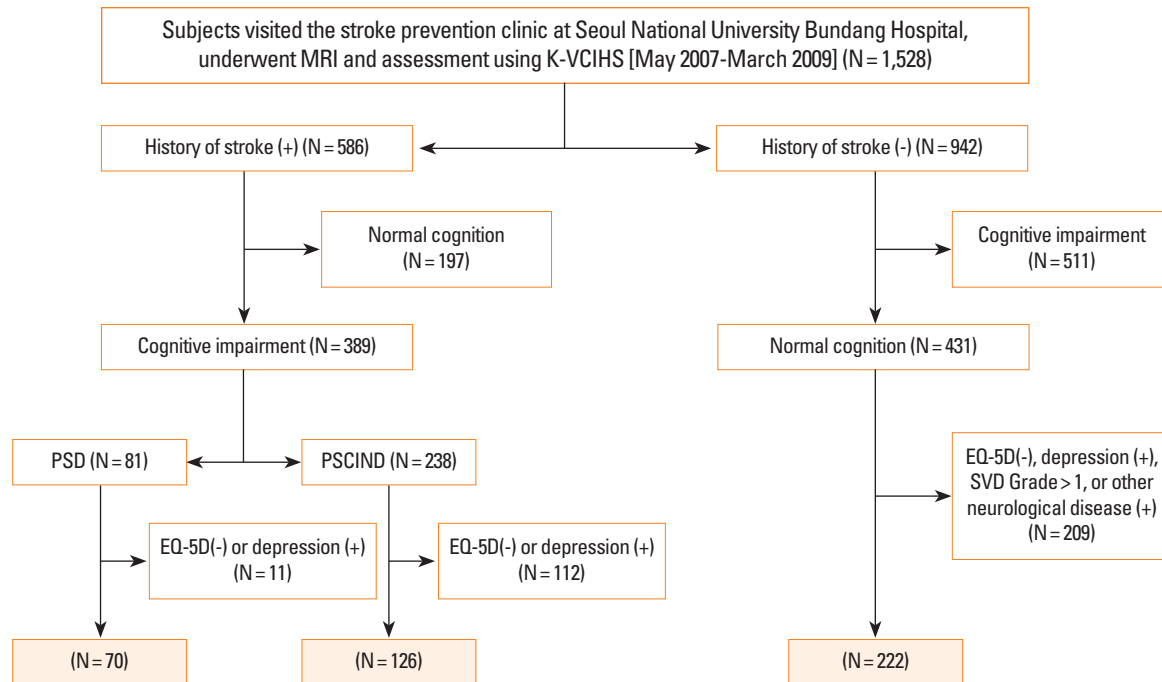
Subjects visited the stroke prevention clinic at Seoul National University Bundang Hospital, underwent MRI and assessment using K-VCIHS [May 2007-March 2009] (N = 1,528)

History of stroke (+) (N = 586)

History of stroke (-) (N = 942)

Normal cognition (N = 197)

Cognitive impairment (N = 511)

Cognitive impairment (N = 389)

Normal cognition (N = 431)

PSD (N = 81)

PSCIND (N = 238)

EQ-5D(-), depression (+), SVD Grade > 1, or other neurological disease (+) (N = 209)

EQ-5D(-) or depression (+) (N = 11)

EQ-5D(-) or depression (+) (N = 112)

(N = 70)

(N = 126)

(N = 222)